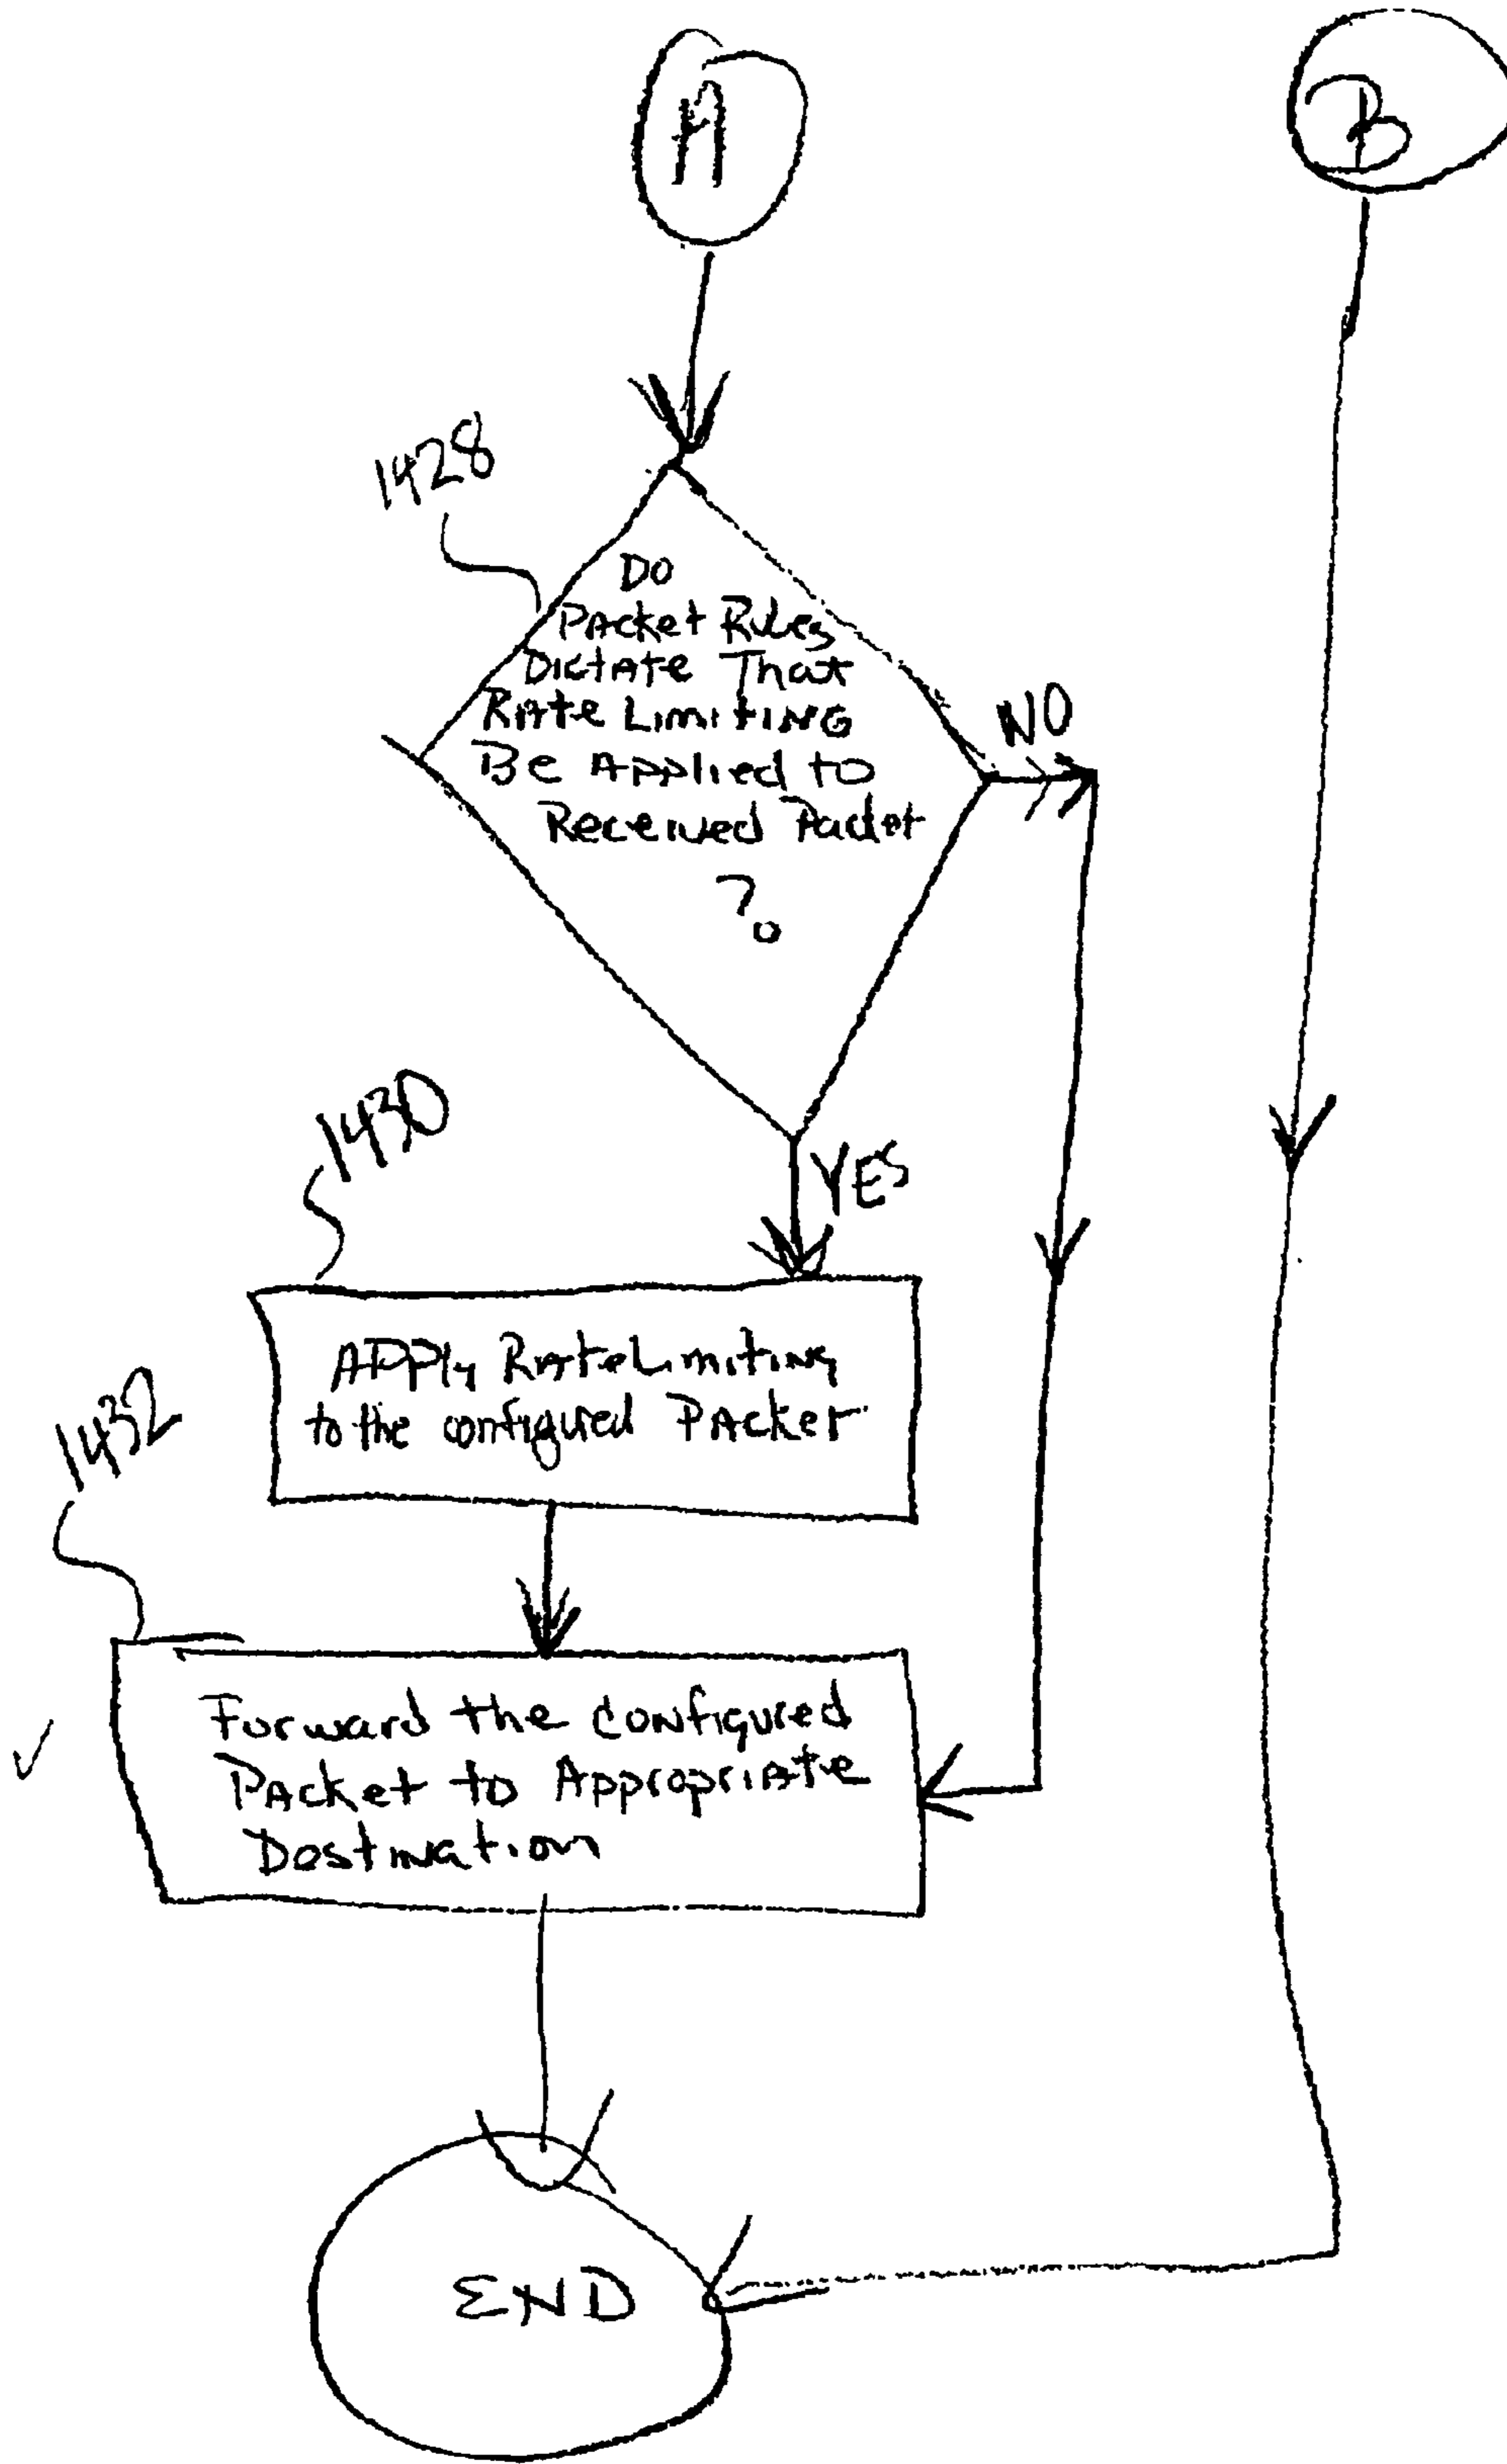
A

B

1428

Do Packet Rules Dictate That Rate Limiting Be Applied to Received Packet ?

NO

1430

YES

Apply Rate Limiting to the configured Packet

1432

Forward the configured Packet to Appropriate Destination

END